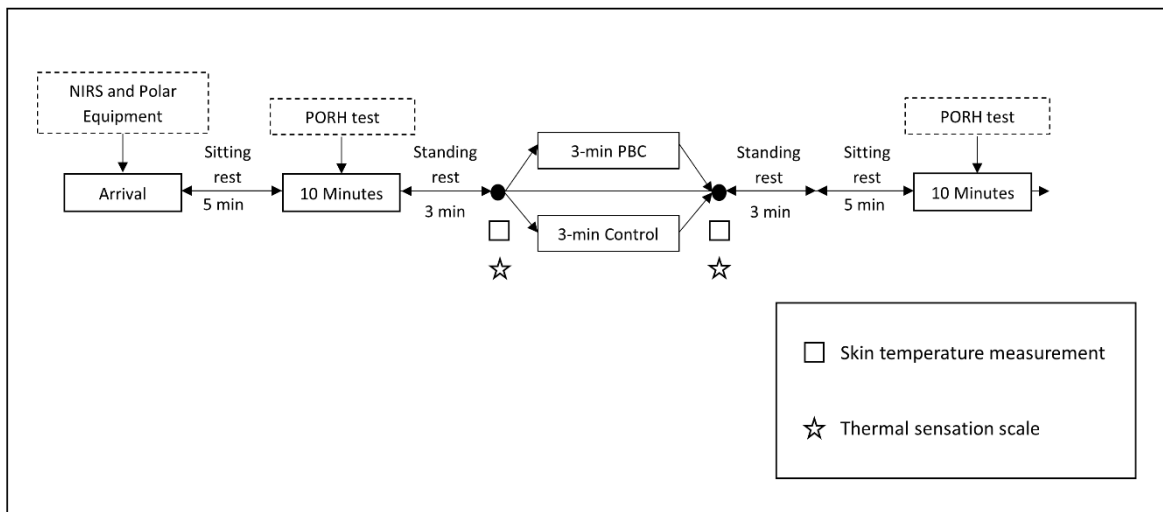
NIRS and Polar Equipment

PORH test

PORH test

Arrival

Sitting rest 5 min

10 Minutes

Standing rest 3 min

3-min PBC

3-min Control

Standing rest 3 min

Sitting rest 5 min

10 Minutes

□ Skin temperature measurement

☆ Thermal sensation scale